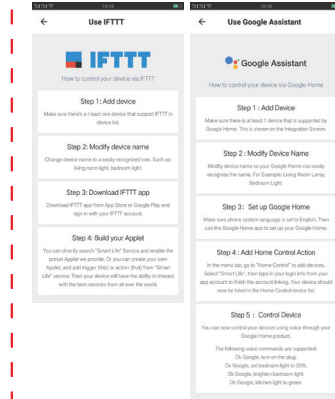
16:16

←
Use IFTTT

IFTTT

How to control your device via IFTTT

Step 1 : Add device

Make sure there's at least one device that support IFTTT in device list.

Step 2: Modify device name

Change device name to a easily recognized one. Such as living room light, bedroom light.

Step 3: Download IFTTT app

Download IFTTT app from App Store or Google Play and sign in with your IFTTT account.

Step 4: Build your Applet

You can directly search "Smart Life" Service and enable the preset Applet we provide. Or you can create your own Applet, and add trigger (this) or action (that) from "Smart Life" service. Then your device will have the ability to interact with the best services from all over the world.

16:16

←
Use Google Assistant

Google Assistant

How to control your device via Google Home

Step 1 : Add Device

Make sure there is at least 1 device that is supported by Google Home. This is shown on the Integration Screen.

Step 2 : Modify Device Name

Modify device name so your Google Home can easily recognize the name. For Example Living Room Lamp, Bedroom Light.

Step 3: Set up Google Home

Make sure phone system language is set to English. Then use the Google Home app to set up your Google Home.

Step 4 : Add Home Control Action

In the menu bar, go to "Home Control" to add devices. Select "Smart Life", then type in your login info from your app account to finish the account linking. Your device should now be listed in the Home Control device list.

Step 5 : Control Device

You can now control your devices using voice through your Google Home product.

The following voice commands are supported:
Ok Google, turn on the plug.
Ok Google, set bedroom light to 35%.
Ok Google, brighten bedroom light.
Ok Google, kitchen light to green.